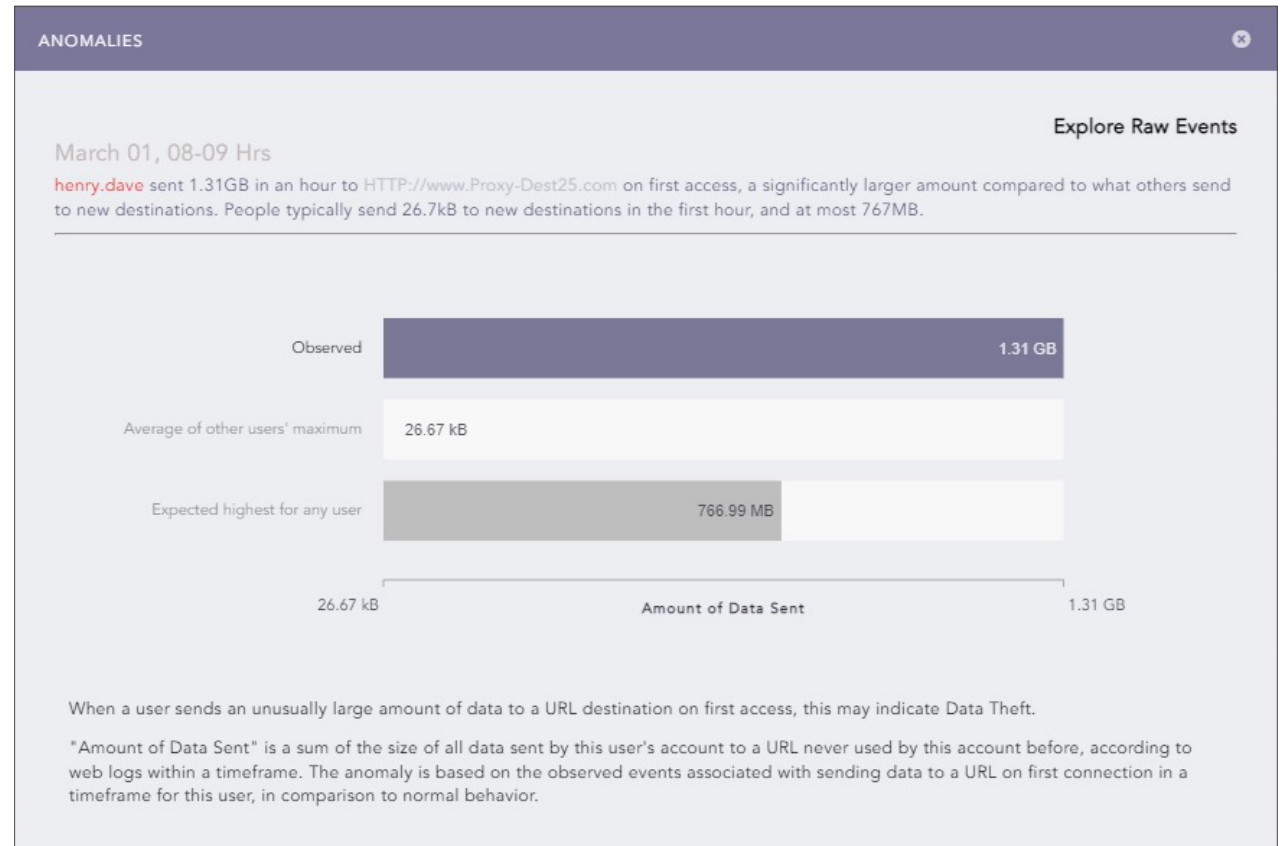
ANOMALIES

Explore Raw Events

March 01, 08-09 Hrs

henry.dave sent 1.31GB in an hour to HTTP://www.Proxy-Dest25.com on first access, a significantly larger amount compared to what others send to new destinations. People typically send 26.7kB to new destinations in the first hour, and at most 767MB.

Observed 1.31 GB

Average of other users' maximum 26.67 kB

Expected highest for any user 766.99 MB

26.67 kB Amount of Data Sent 1.31 GB

When a user sends an unusually large amount of data to a URL destination on first access, this may indicate Data Theft.

"Amount of Data Sent" is a sum of the size of all data sent by this user's account to a URL never used by this account before, according to web logs within a timeframe. The anomaly is based on the observed events associated with sending data to a URL on first connection in a timeframe for this user, in comparison to normal behavior.